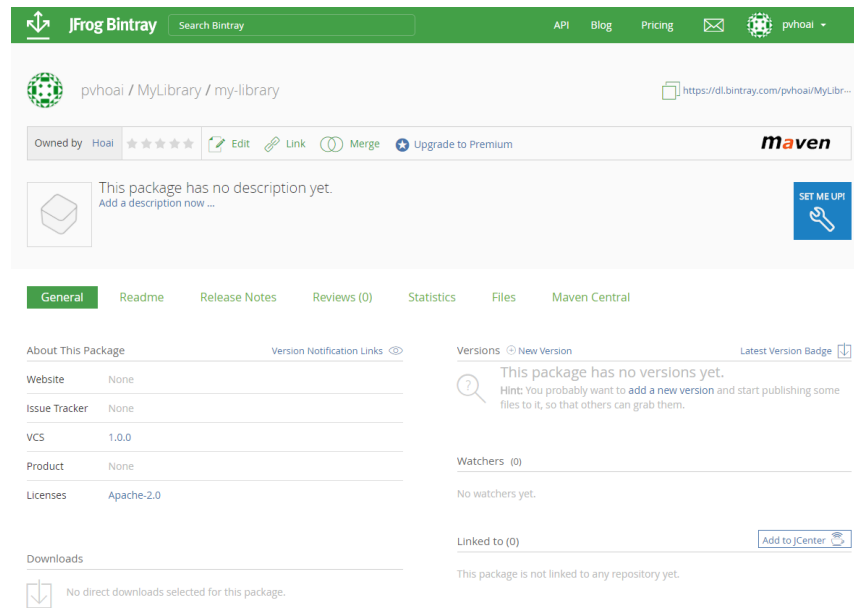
JFrog Bintray Search Bintray API Blog Pricing pvhoai

pvhoai / MyLibrary / my-library

https://dl.bintray.com/pvhoai/MyLibr...

Owned by Hoai Edit Link Merge Upgrade to Premium Maven

This package has no description yet.
Add a description now ...

SET ME UP!

General Readme Release Notes Reviews (0) Statistics Files Maven Central

About This Package Version Notification Links

| | |
|---|---|
| Website | None |
| Issue Tracker | None |
| VCS | 1.0.0 |
| Product | None |
| Licenses | Apache-2.0 |

Downloads

No direct downloads selected for this package.

Versions New Version Latest Version Badge

This package has no versions yet.
Hint: You probably want to add a new version and start publishing some files to it, so that others can grab them.

Watchers (0)

No watchers yet.

Linked to (0) Add to JCenter

This package is not linked to any repository yet.